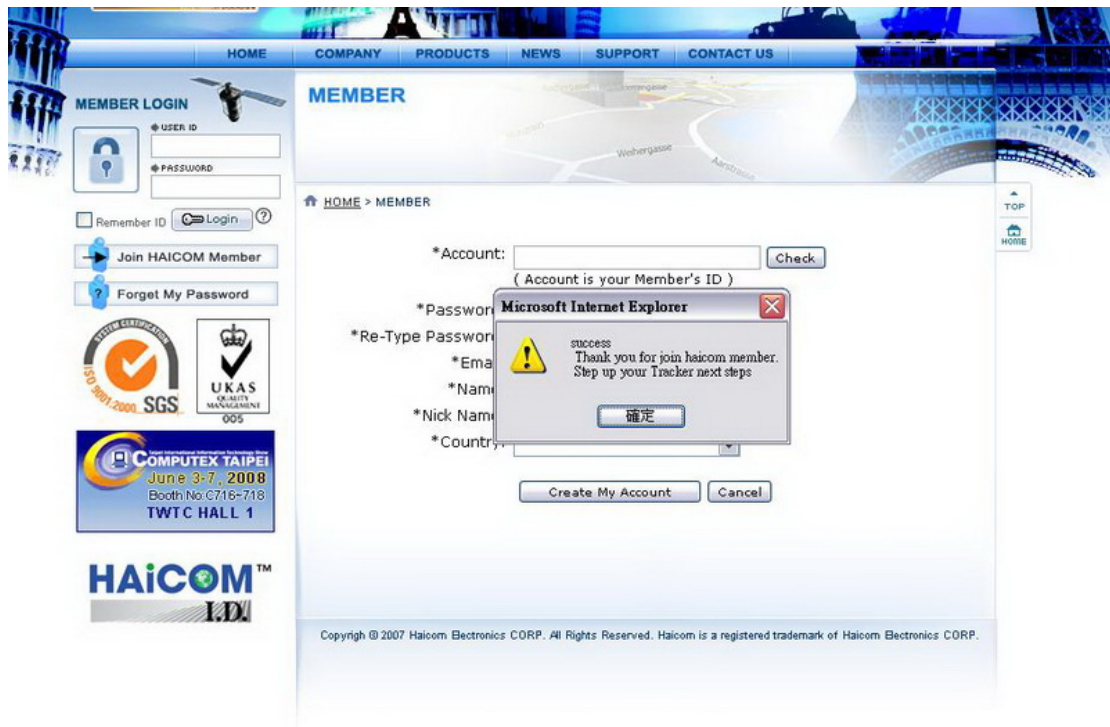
HOME COMPANY PRODUCTS NEWS SUPPORT CONTACT US

MEMBER LOGIN

USER ID

PASSWORD

Remember ID Login ?

Join HAICOM Member

Forget My Password

SYSTEM CERTIFICATION ISO 9001:2000 SGS

UKAS QUALITY MANAGEMENT 005

COMPUTEX TAIPEI June 3-7, 2008 Booth No:C716-718 TWTC HALL 1

HAiCOM™ I.D.

MEMBER

HOME > MEMBER

TOP

HOME

*Account: Check

( Account is your Member's ID )

*Passwor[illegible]

*Re-Type Passwor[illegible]

*Ema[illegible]

*Nam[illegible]

*Nick Nam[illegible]

*Country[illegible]

Microsoft Internet Explorer

success
Thank you for join haicom member.
Step up your Tracker next steps

確定

Create My Account Cancel

Copyrigh © 2007 Haicom Electronics CORP. All Rights Reserved. Haicom is a registered trademark of Haicom Electronics CORP.